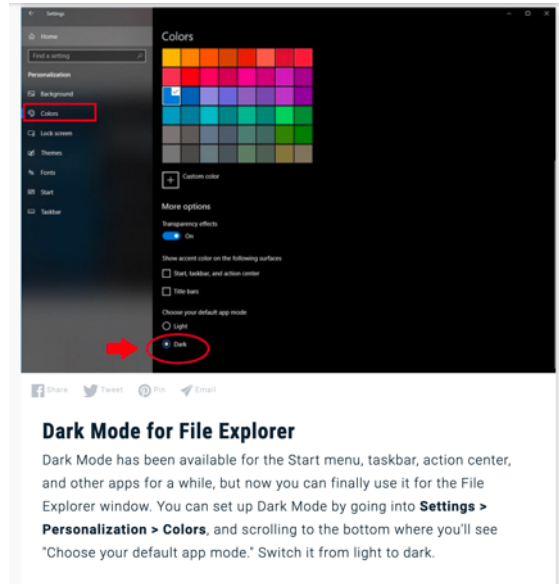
Settings

Home

Find a setting

Personalization

Background

Colors

Lock screen

Themes

Fonts

Start

Taskbar

Colors

Custom color

More options

Transparency effects

On

Show accent color on the following surfaces

Start, taskbar, and action center

Title bars

Choose your default app mode

Light

Dark

Share Tweet Pin Email

Dark Mode for File Explorer

Dark Mode has been available for the Start menu, taskbar, action center, and other apps for a while, but now you can finally use it for the File Explorer window. You can set up Dark Mode by going into **Settings > Personalization > Colors**, and scrolling to the bottom where you'll see "Choose your default app mode." Switch it from light to dark.